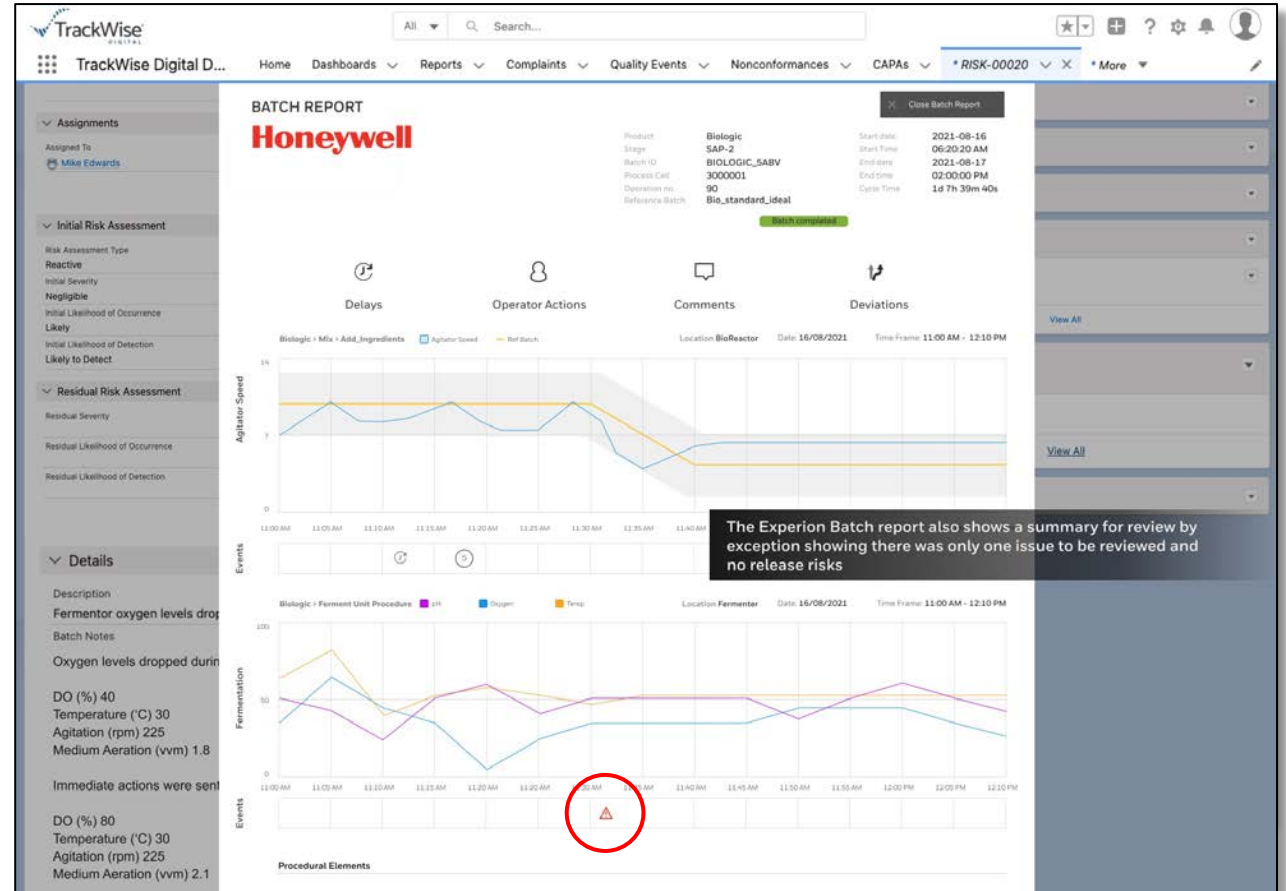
TrackWise DIGITAL

All Search...

TrackWise Digital D... Home Dashboards Reports Complaints Quality Events Nonconformances CAPAs * RISK-00020 * More

Assignments
Assigned To
Mike Edwards

Initial Risk Assessment
Risk Assessment Type
Reactive
Initial Severity
Negligible
Initial Likelihood of Occurrence
Likely
Initial Likelihood of Detection
Likely to Detect

Residual Risk Assessment
Residual Severity
Residual Likelihood of Occurrence
Residual Likelihood of Detection

Details
Description
Fermentor oxygen levels drop
Batch Notes
Oxygen levels dropped durin

DO (%) 40
Temperature ('C) 30
Agitation (rpm) 225
Medium Aeration (vvm) 1.8

Immediate actions were sent

DO (%) 80
Temperature ('C) 30
Agitation (rpm) 225
Medium Aeration (vvm) 2.1

BATCH REPORT

Close Batch Report

Honeywell

| Product | Biologic | Start date | 2021-08-16 |
|---|---|---|---|
| Stage | SAP-2 | Start Time | 06:20:20 AM |
| Batch ID | BIOLOGIC_5ABV | End date | 2021-08-17 |
| Process Cell | 3000001 | End time | 02:00:00 PM |
| Operation no. | 90 | Cycle Time | 1d 7h 39m 40s |
| Reference Batch | Bio_standard_ideal | | |

Batch completed

Delays Operator Actions Comments Deviations

Biologic › Mix › Add_Ingredients Agitator Speed Ref Batch Location BioReactor Date 16/08/2021 Time Frame 11:00 AM - 12:10 PM

14 7 0 Agitator Speed

11:00 AM 11:05 AM 11:10 AM 11:15 AM 11:20 AM 11:25 AM 11:30 AM 11:35 AM 11:40 AM

Events

The Experion Batch report also shows a summary for review by exception showing there was only one issue to be reviewed and no release risks

Biologic › Ferment Unit Procedure pH Oxygen Temp Location Fermenter Date 16/08/2021 Time Frame 11:00 AM - 12:10 PM

100 50 0 Fermentation

11:00 AM 11:05 AM 11:10 AM 11:15 AM 11:20 AM 11:25 AM 11:30 AM 11:35 AM 11:40 AM 11:45 AM 11:50 AM 11:55 AM 12:00 PM 12:05 PM 12:10 PM

Events

Procedural Elements

View All

View All